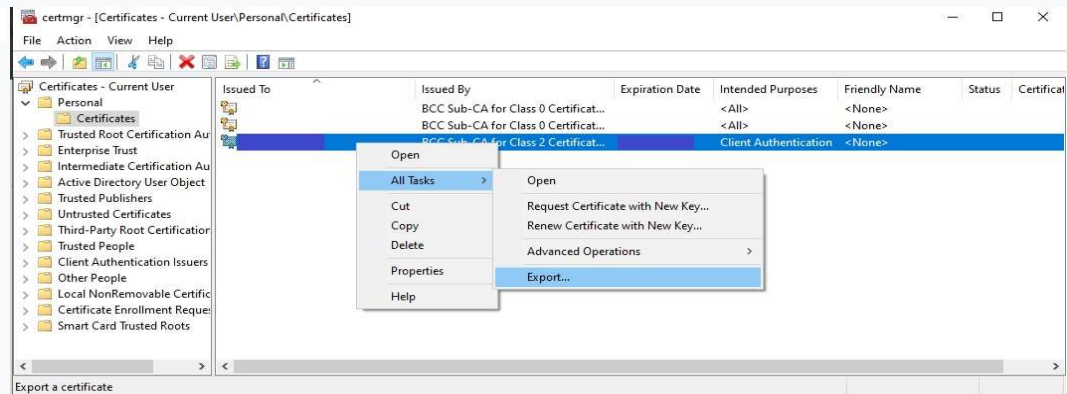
certmgr - [Certificates - Current User\Personal\Certificates]

File Action View Help

Certificates - Current User
Personal
Certificates
Trusted Root Certification Au
Enterprise Trust
Intermediate Certification Au
Active Directory User Object
Trusted Publishers
Untrusted Certificates
Third-Party Root Certification
Trusted People
Client Authentication Issuers
Other People
Local NonRemovable Certific
Certificate Enrollment Reque
Smart Card Trusted Roots

| Issued To | Issued By | Expiration Date | Intended Purposes | Friendly Name | Status | Certificat |
|---|---|---|---|---|---|---|
| | BCC Sub-CA for Class 0 Certificat... | | <All> | <None> | | |
| | BCC Sub-CA for Class 0 Certificat... | | <All> | <None> | | |
| | BCC Sub-CA for Class 2 Certificat... | | Client Authentication | <None> | | |

Open
All Tasks
Cut
Copy
Delete
Properties
Help

Open
Request Certificate with New Key...
Renew Certificate with New Key...
Advanced Operations
Export...

Export a certificate